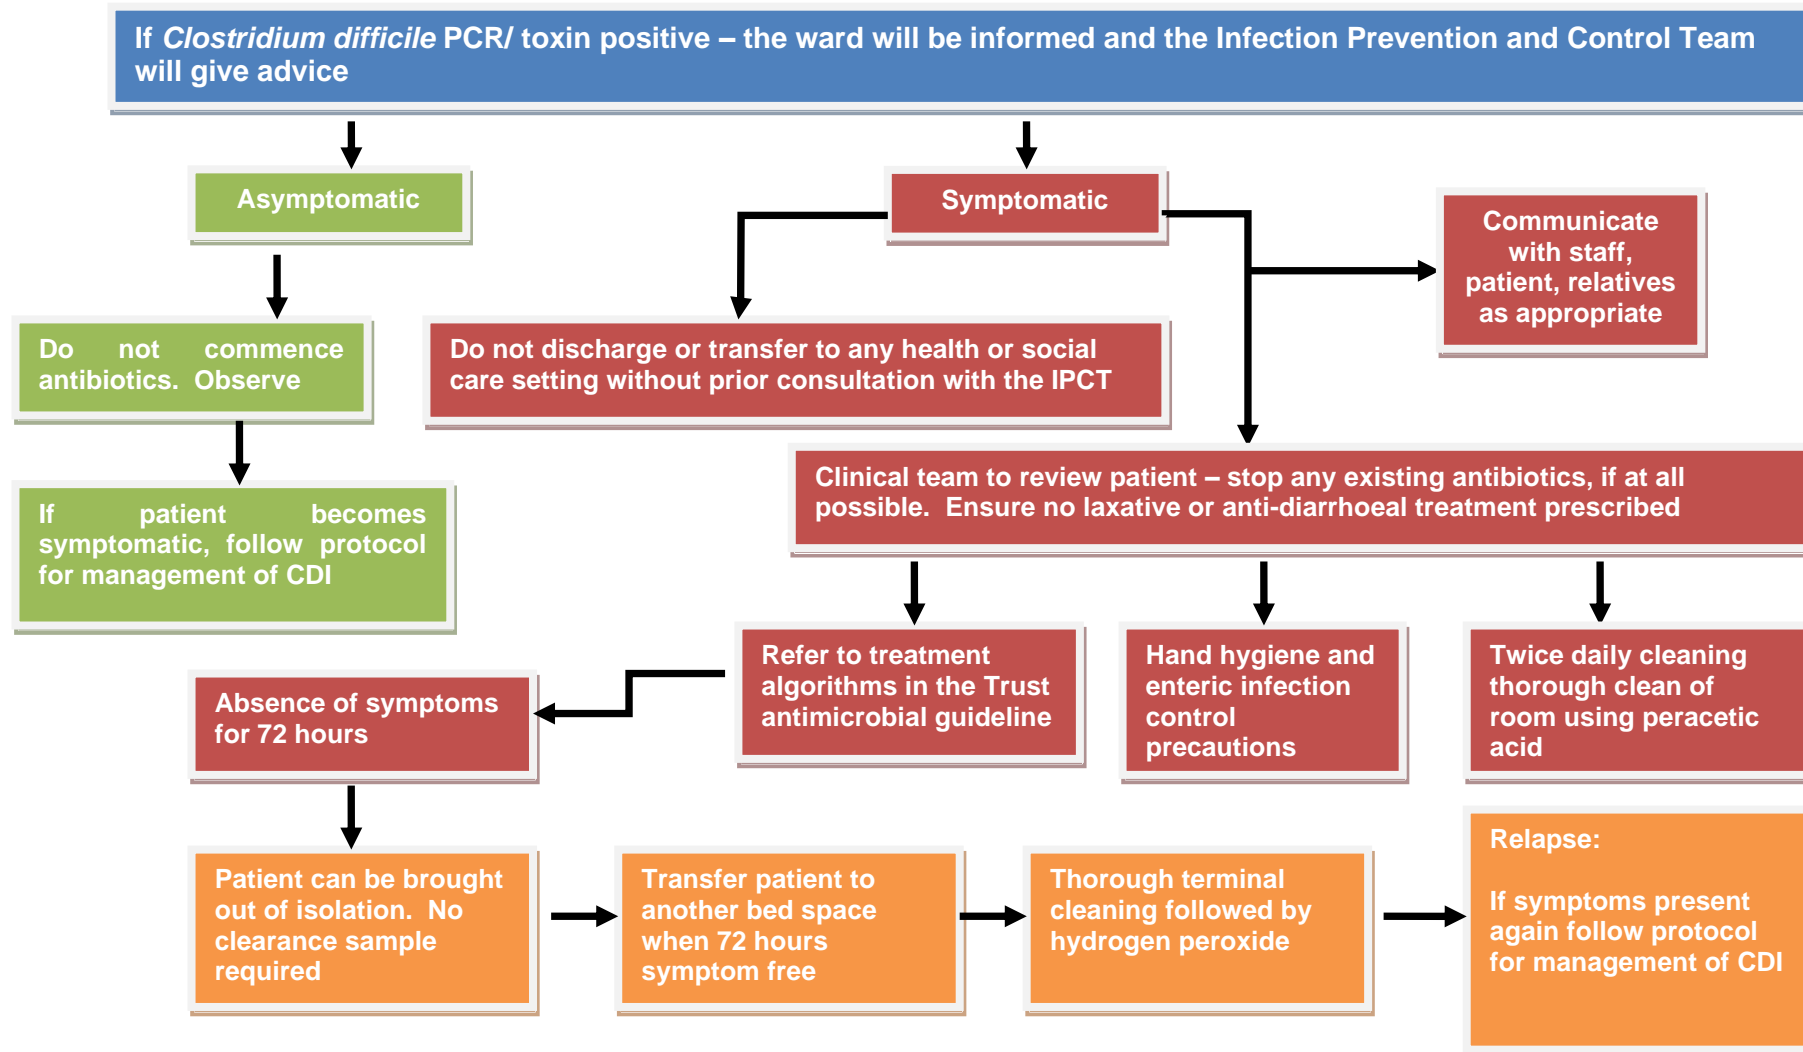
If *Clostridium difficile* PCR/ toxin positive – the ward will be informed and the Infection Prevention and Control Team will give advice

Asymptomatic

Symptomatic

Communicate with staff, patient, relatives as appropriate

Do not commence antibiotics. Observe

Do not discharge or transfer to any health or social care setting without prior consultation with the IPCT

If patient becomes symptomatic, follow protocol for management of CDI

Clinical team to review patient – stop any existing antibiotics, if at all possible. Ensure no laxative or anti-diarrhoeal treatment prescribed

Absence of symptoms for 72 hours

Refer to treatment algorithms in the Trust antimicrobial guideline

Hand hygiene and enteric infection control precautions

Twice daily cleaning thorough clean of room using peracetic acid

Patient can be brought out of isolation. No clearance sample required

Transfer patient to another bed space when 72 hours symptom free

Thorough terminal cleaning followed by hydrogen peroxide

Relapse:

If symptoms present again follow protocol for management of CDI